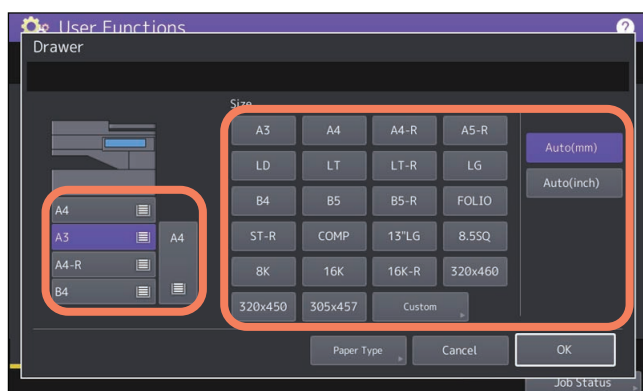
User Functions

?

Drawer

Size

A3
A4
A4-R
A5-R
LD
LT
LT-R
LG
B4
B5
B5-R
FOLIO
ST-R
COMP
13"LG
8.5SQ
8K
16K
16K-R
320x460
320x450
305x457
Custom

Auto(mm)
Auto(inch)

A4
A3
A4-R
B4
A4

Paper Type
Cancel
OK

Job Status